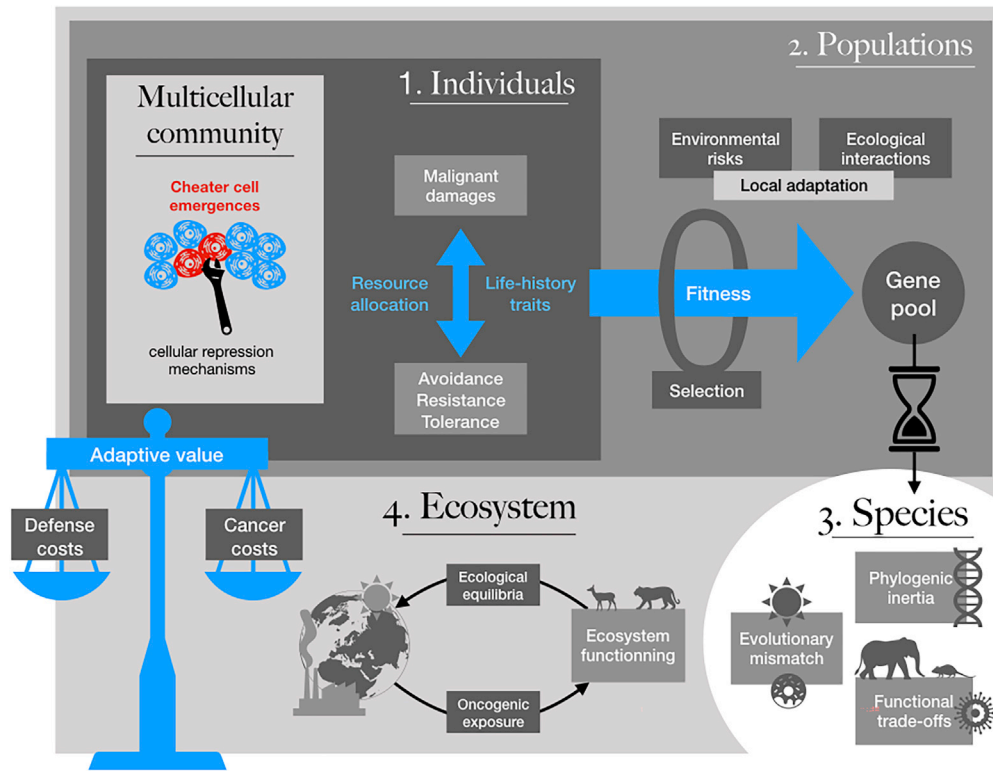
2. Populations

Multicellular community

Cheater cell emergences

cellular repression mechanisms

1. Individuals

Malignant damages

Resource allocation

Life-history traits

Avoidance
Resistance
Tolerance

Environmental risks

Ecological interactions

Local adaptation

Fitness

Gene pool

Selection

Adaptive value

Defense costs

Cancer costs

4. Ecosystem

Ecological equilibria

Ecosystem functionning

Oncogenic exposure

3. Species

Phylogenic inertia

Evolutionary mismatch

Functional trade-offs